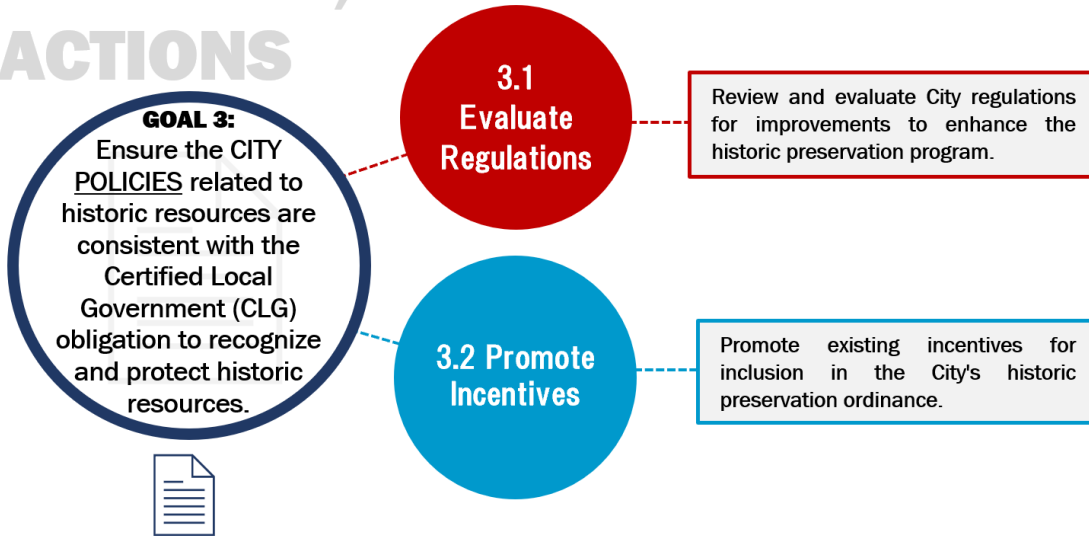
ACTIONS

GOAL 3:
Ensure the CITY POLICIES related to historic resources are consistent with the Certified Local Government (CLG) obligation to recognize and protect historic resources.

3.1 Evaluate Regulations

Review and evaluate City regulations for improvements to enhance the historic preservation program.

3.2 Promote Incentives

Promote existing incentives for inclusion in the City's historic preservation ordinance.